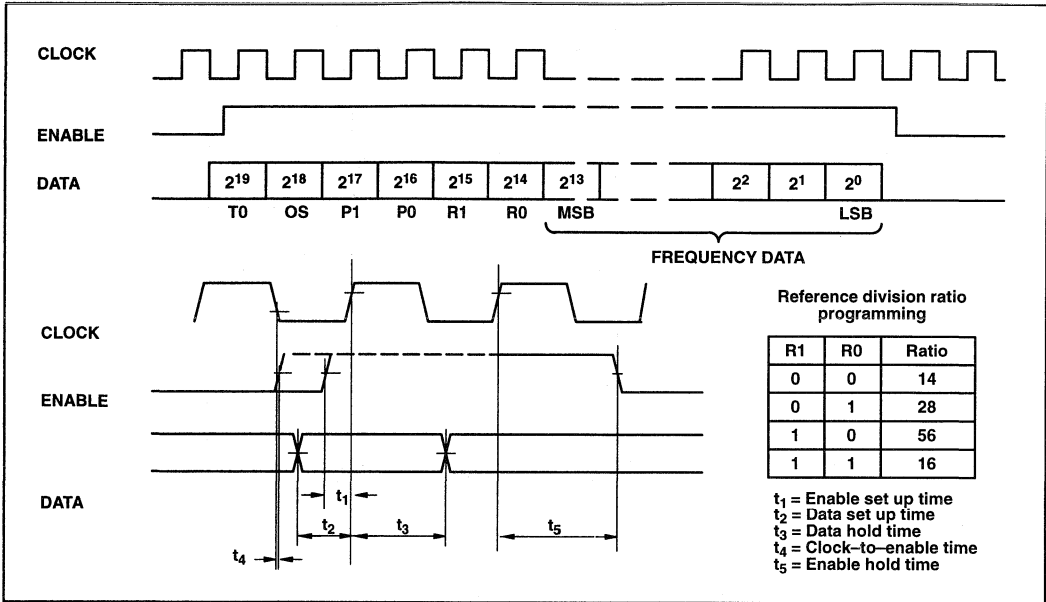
CLOCK

ENABLE

DATA

$2^{19}$ $2^{18}$ $2^{17}$ $2^{16}$ $2^{15}$ $2^{14}$ $2^{13}$ $2^{2}$ $2^{1}$ $2^{0}$

T0 OS P1 P0 R1 R0 MSB LSB

FREQUENCY DATA

CLOCK

ENABLE

DATA

$t_1$

$t_2$ $t_3$ $t_5$

$t_4$

Reference division ratio programming

| R1 | R0 | Ratio |
|---|---|---|
| 0 | 0 | 14 |
| 0 | 1 | 28 |
| 1 | 0 | 56 |
| 1 | 1 | 16 |

$t_1$ = Enable set up time
$t_2$ = Data set up time
$t_3$ = Data hold time
$t_4$ = Clock–to–enable time
$t_5$ = Enable hold time